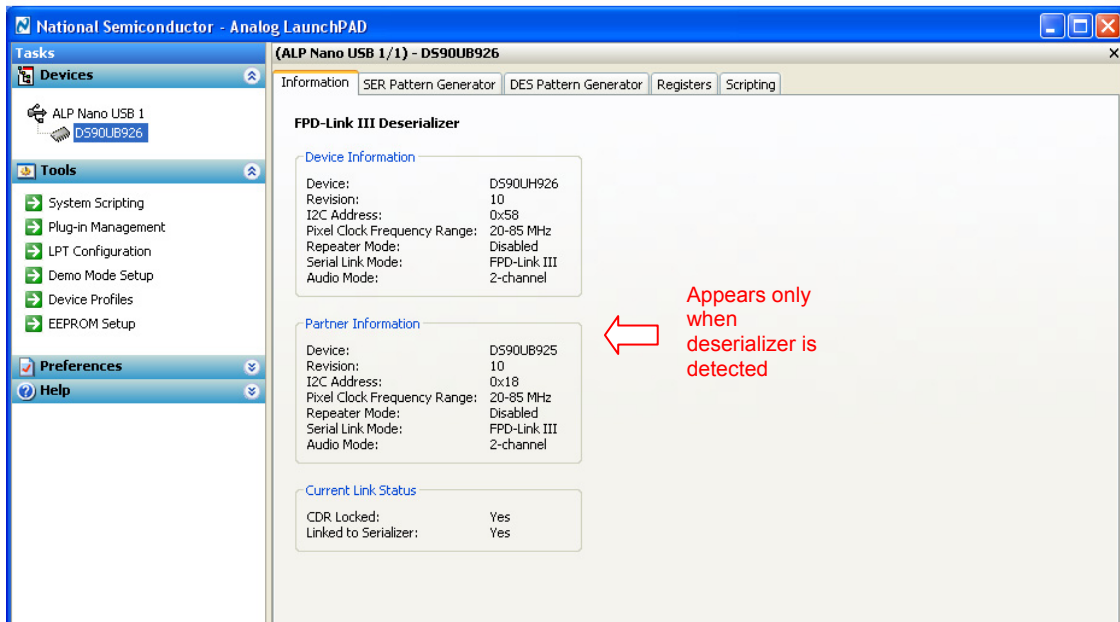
National Semiconductor - Analog LaunchPAD

Tasks

Devices

ALP Nano USB 1
DS90UB926

Tools

System Scripting
Plug-in Management
LPT Configuration
Demo Mode Setup
Device Profiles
EEPROM Setup

Preferences

Help

(ALP Nano USB 1/1) - DS90UB926

Information | SER Pattern Generator | DES Pattern Generator | Registers | Scripting

FPD-Link III Deserializer

Device Information

| | |
|---|---|
| Device: | DS90UH926 |
| Revision: | 10 |
| I2C Address: | 0x58 |
| Pixel Clock Frequency Range: | 20-85 MHz |
| Repeater Mode: | Disabled |
| Serial Link Mode: | FPD-Link III |
| Audio Mode: | 2-channel |

Partner Information

| | |
|---|---|
| Device: | DS90UB925 |
| Revision: | 10 |
| I2C Address: | 0x18 |
| Pixel Clock Frequency Range: | 20-85 MHz |
| Repeater Mode: | Disabled |
| Serial Link Mode: | FPD-Link III |
| Audio Mode: | 2-channel |

Appears only when deserializer is detected

Current Link Status

| | |
|---|---|
| CDR Locked: | Yes |
| Linked to Serializer: | Yes |